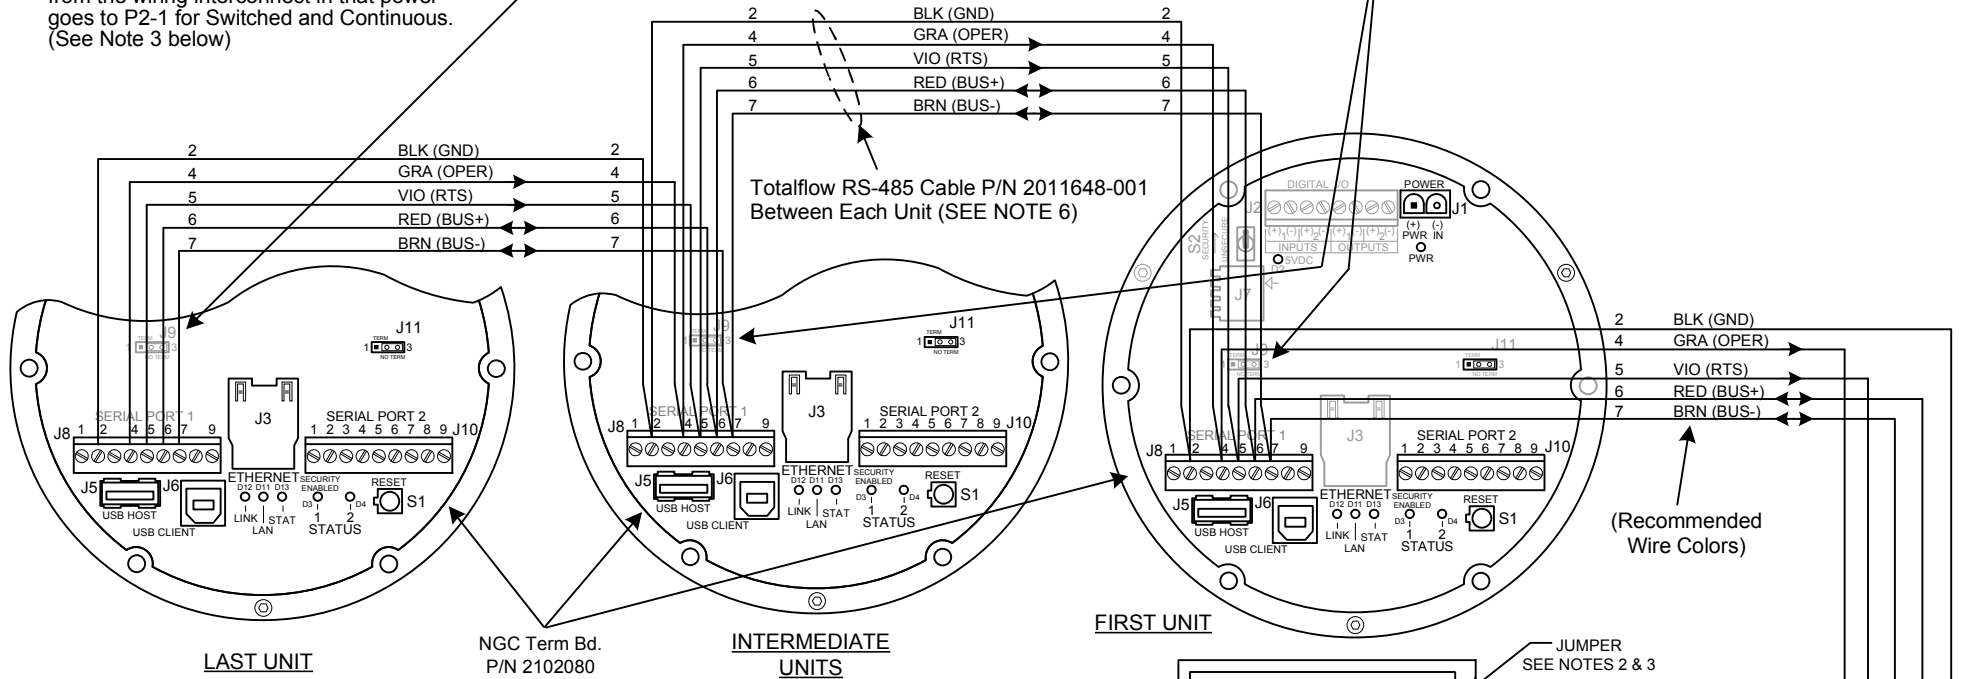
from the wiring interconnect in that power goes to P2-1 for Switched and Continuous. (See Note 3 below)

2 BLK (GND) 2
4 GRA (OPER) 4
5 VIO (RTS) 5
6 RED (BUS+) 6
7 BRN (BUS-) 7

2 BLK (GND) 2
4 GRA (OPER) 4
5 VIO (RTS) 5
6 RED (BUS+) 6
7 BRN (BUS-) 7

Totalflow RS-485 Cable P/N 2011648-001 Between Each Unit (SEE NOTE 6)

DIGITAL I/O
POWER
J2
J1
(+) (-)
PWR IN
PWR
INPUTS OUTPUTS
S2 SECURITY
5VDC
J7

J9
1 3
J11
TERM
1 3
NO TERM

J3
SERIAL PORT 1
J8 1 2 4 5 6 7 9
SERIAL PORT 2
1 2 3 4 5 6 7 8 9 J10
J5 J6
USB HOST
USB CLIENT
ETHERNET
D12 D11 D13
LINK STAT
LAN
SECURITY ENABLED
D3 D4
1 2
STATUS
RESET
S1

2 BLK (GND)
4 GRA (OPER)
5 VIO (RTS)
6 RED (BUS+)
7 BRN (BUS-)

(Recommended Wire Colors)

NGC Term Bd. P/N 2102080

LAST UNIT

INTERMEDIATE UNITS

FIRST UNIT

JUMPER SEE NOTES 2 & 3